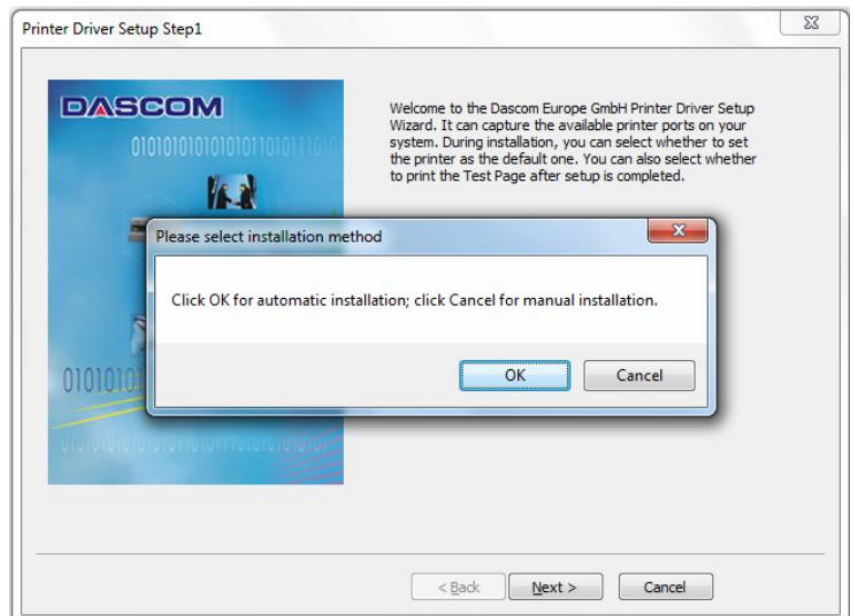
Printer Driver Setup Step1

DASCOM

010101010101010110101110

Welcome to the Dascom Europe GmbH Printer Driver Setup Wizard. It can capture the available printer ports on your system. During installation, you can select whether to set the printer as the default one. You can also select whether to print the Test Page after setup is completed.

Please select installation method

Click OK for automatic installation; click Cancel for manual installation.

OK

Cancel

01010101

< Back

Next >

Cancel